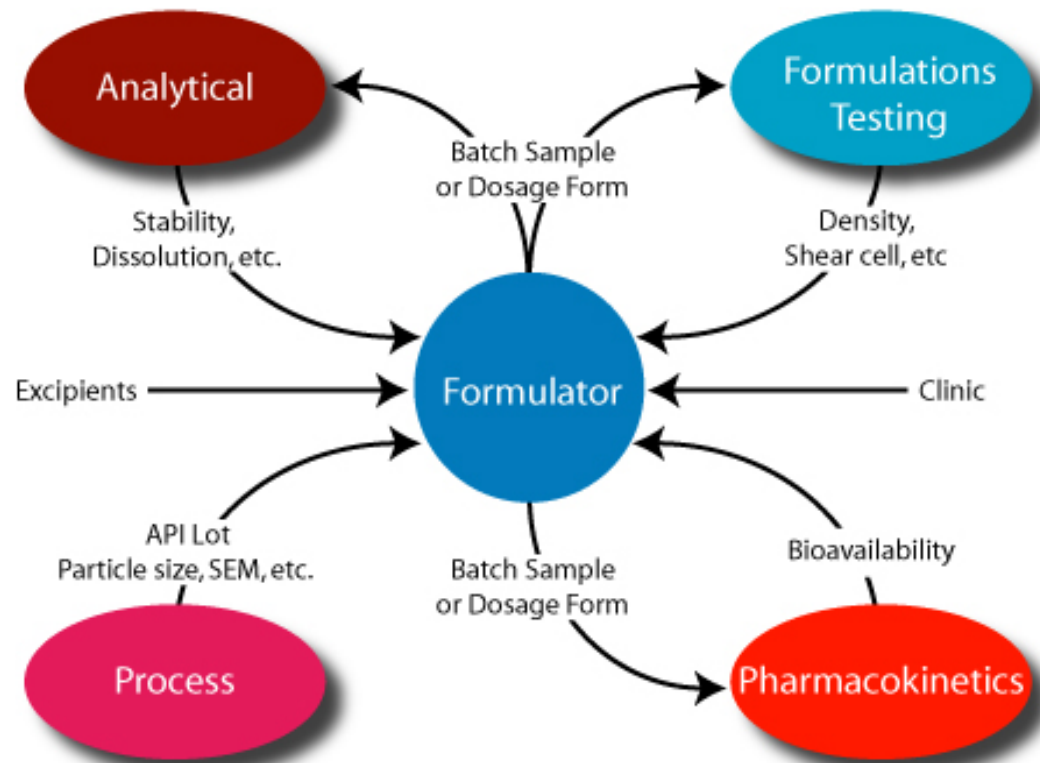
Analytical

Batch Sample
or Dosage Form

Formulations
Testing

Stability,
Dissolution, etc.

Density,
Shear cell, etc

Excipients

Formulator

Clinic

API Lot
Particle size, SEM, etc.

Batch Sample
or Dosage Form

Bioavailability

Process

Pharmacokinetics